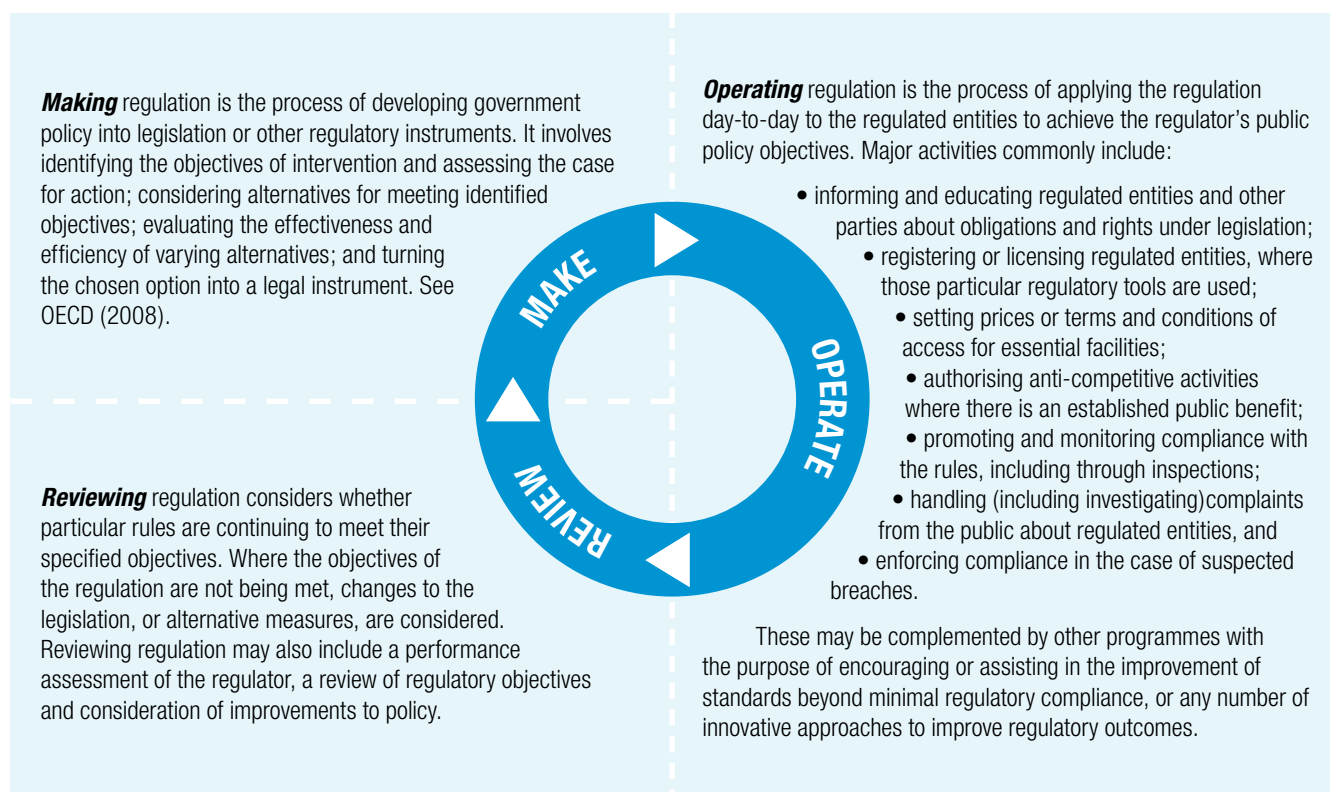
***Making*** regulation is the process of developing government policy into legislation or other regulatory instruments. It involves identifying the objectives of intervention and assessing the case for action; considering alternatives for meeting identified objectives; evaluating the effectiveness and efficiency of varying alternatives; and turning the chosen option into a legal instrument. See OECD (2008).

MAKE

OPERATE

REVIEW

***Operating*** regulation is the process of applying the regulation day-to-day to the regulated entities to achieve the regulator's public policy objectives. Major activities commonly include:

• informing and educating regulated entities and other parties about obligations and rights under legislation;
• registering or licensing regulated entities, where those particular regulatory tools are used;
• setting prices or terms and conditions of access for essential facilities;
• authorising anti-competitive activities where there is an established public benefit;
• promoting and monitoring compliance with the rules, including through inspections;
• handling (including investigating)complaints from the public about regulated entities, and
• enforcing compliance in the case of suspected breaches.

These may be complemented by other programmes with the purpose of encouraging or assisting in the improvement of standards beyond minimal regulatory compliance, or any number of innovative approaches to improve regulatory outcomes.

***Reviewing*** regulation considers whether particular rules are continuing to meet their specified objectives. Where the objectives of the regulation are not being met, changes to the legislation, or alternative measures, are considered. Reviewing regulation may also include a performance assessment of the regulator, a review of regulatory objectives and consideration of improvements to policy.